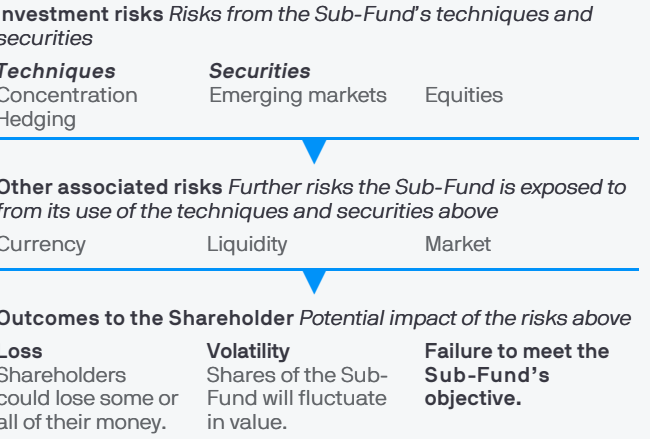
**Investment risks** *Risks from the Sub-Fund's techniques and securities*

*Techniques*
Concentration
Hedging

*Securities*
Emerging markets

Equities

**Other associated risks** *Further risks the Sub-Fund is exposed to from its use of the techniques and securities above*

Currency

Liquidity

Market

**Outcomes to the Shareholder** *Potential impact of the risks above*

**Loss**
Shareholders could lose some or all of their money.

**Volatility**
Shares of the Sub-Fund will fluctuate in value.

**Failure to meet the Sub-Fund's objective.**